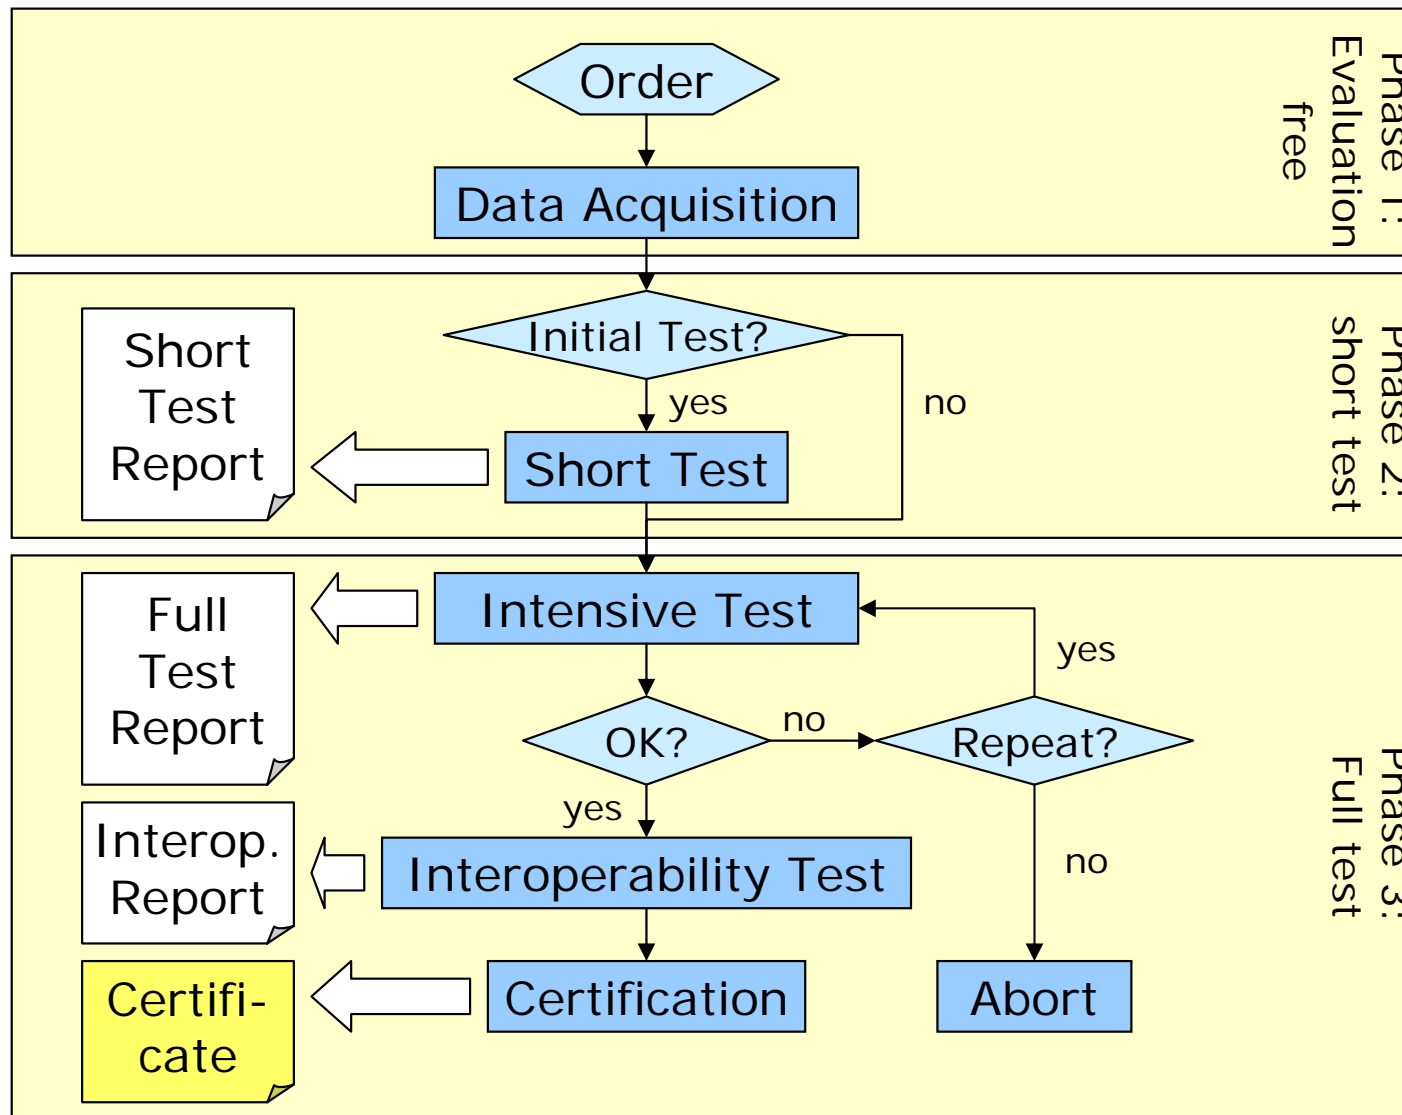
Order

Data Acquisition

Phase 1: Evaluation free

Short Test Report

Initial Test?

yes

no

Short Test

Phase 2: short test

Full Test Report

Intensive Test

yes

OK?

no

Repeat?

yes

Interop. Report

Interoperability Test

no

Certificate

Certification

Abort

Phase 3: Full test